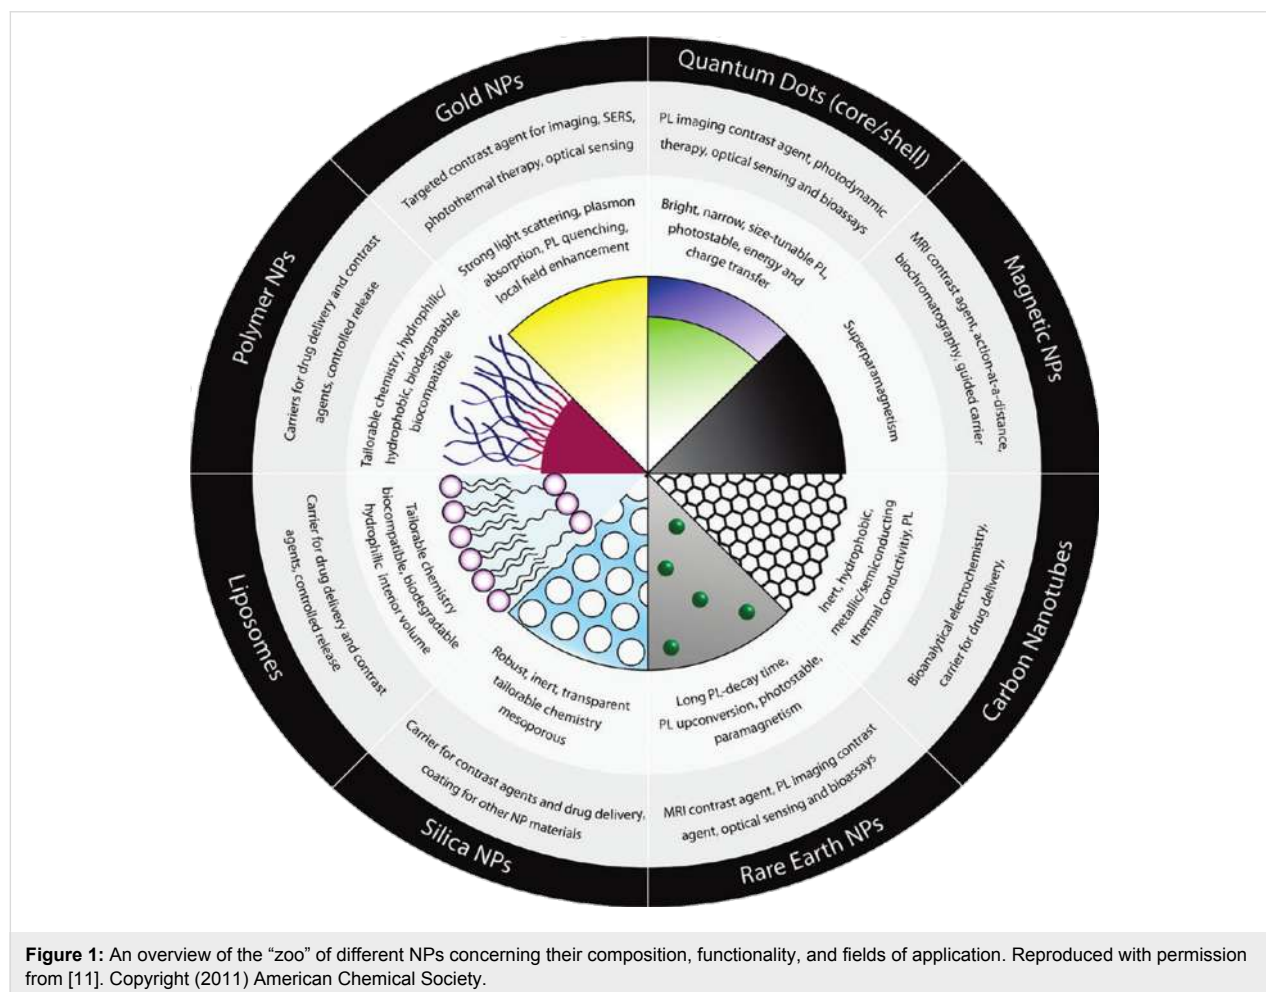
Gold NPs

Targeted contrast agent for imaging, SERS, photothermal therapy, optical sensing

Strong light scattering, plasmon absorption, PL quenching, local field enhancement

Quantum Dots (core/shell)

PL imaging contrast agent, photodynamic therapy, optical sensing and bioassays

Bright, narrow, size-tunable PL, photostable, energy and charge transfer

Magnetic NPs

MRI contrast agent, action-at-a-distance, biochromatography, guided carrier

Superparamagnetism

Carbon Nanotubes

Bioanalytical electrochemistry, carrier for drug delivery,

Inert, hydrophobic, metallic/semiconducting thermal conductivity, PL

Rare Earth NPs

MRI contrast agent, PL imaging contrast agent, optical sensing and bioassays

Long PL-decay time, PL upconversion, photostable, paramagnetism

Silica NPs

Carrier for contrast agents and drug delivery, coating for other NP materials

Robust, inert, transparent tailorable chemistry mesoporous

Liposomes

Carrier for drug delivery and contrast agents, controlled release

Tailorable chemistry biocompatible, biodegradable hydrophilic interior volume

Polymer NPs

Carriers for drug delivery and contrast agents, controlled release

Tailorable chemistry, hydrophilic/ hydrophobic, biodegradable biocompatible

Figure 1: An overview of the “zoo” of different NPs concerning their composition, functionality, and fields of application. Reproduced with permission from [11]. Copyright (2011) American Chemical Society.